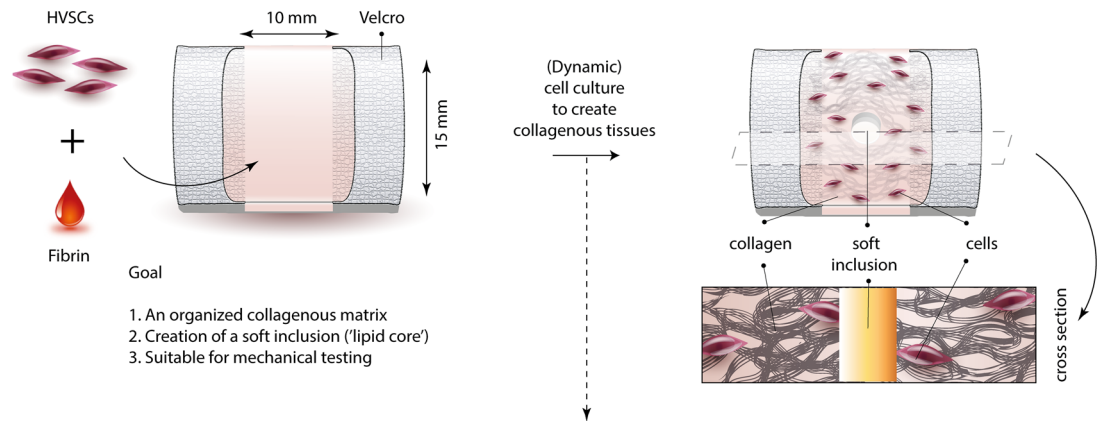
HVSCs

+

Fibrin

10 mm

Velcro

15 mm

Goal

1. An organized collagenous matrix
2. Creation of a soft inclusion ('lipid core')
3. Suitable for mechanical testing

(Dynamic) cell culture to create collagenous tissues

collagen

soft inclusion

cells

cross section